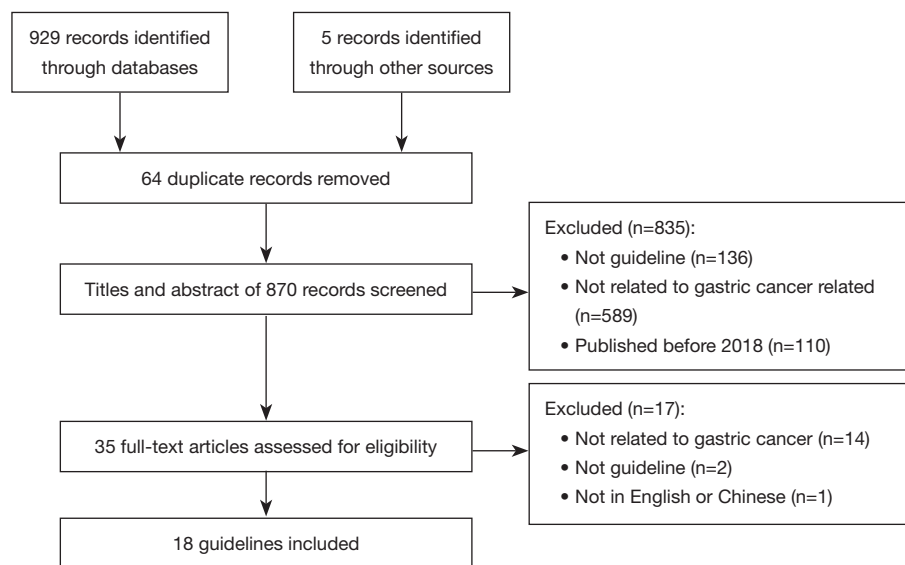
929 records identified through databases

5 records identified through other sources

64 duplicate records removed

Titles and abstract of 870 records screened

Excluded (n=835):
• Not guideline (n=136)
• Not related to gastric cancer related (n=589)
• Published before 2018 (n=110)

35 full-text articles assessed for eligibility

Excluded (n=17):
• Not related to gastric cancer (n=14)
• Not guideline (n=2)
• Not in English or Chinese (n=1)

18 guidelines included